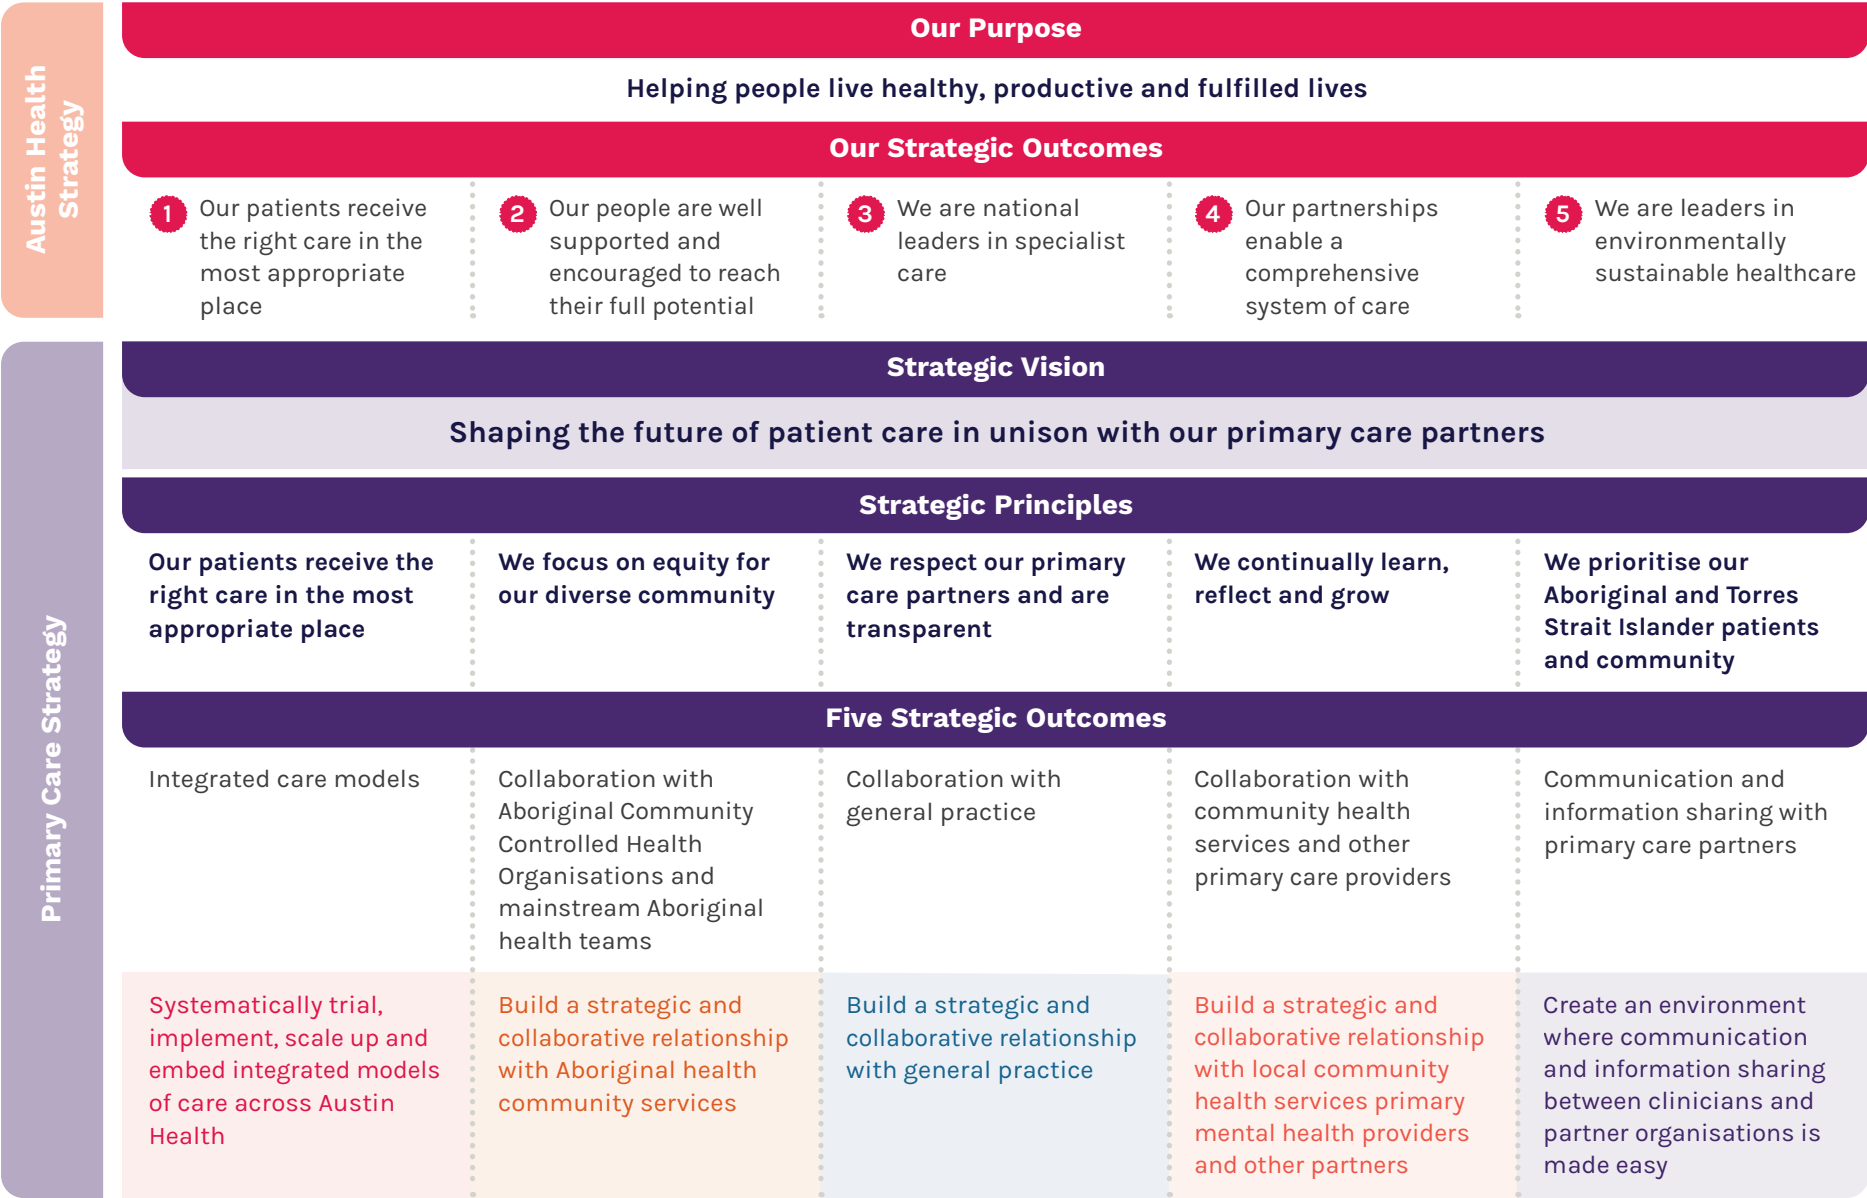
Austin Health Strategy

Our Purpose

Helping people live healthy, productive and fulfilled lives

Our Strategic Outcomes

1 Our patients receive the right care in the most appropriate place

2 Our people are well supported and encouraged to reach their full potential

3 We are national leaders in specialist care

4 Our partnerships enable a comprehensive system of care

5 We are leaders in environmentally sustainable healthcare

Primary Care Strategy

Strategic Vision

Shaping the future of patient care in unison with our primary care partners

Strategic Principles

Our patients receive the right care in the most appropriate place

We focus on equity for our diverse community

We respect our primary care partners and are transparent

We continually learn, reflect and grow

We prioritise our Aboriginal and Torres Strait Islander patients and community

Five Strategic Outcomes

Integrated care models

Collaboration with Aboriginal Community Controlled Health Organisations and mainstream Aboriginal health teams

Collaboration with general practice

Collaboration with community health services and other primary care providers

Communication and information sharing with primary care partners

Systematically trial, implement, scale up and embed integrated models of care across Austin Health

Build a strategic and collaborative relationship with Aboriginal health community services

Build a strategic and collaborative relationship with general practice

Build a strategic and collaborative relationship with local community health services primary mental health providers and other partners

Create an environment where communication and information sharing between clinicians and partner organisations is made easy